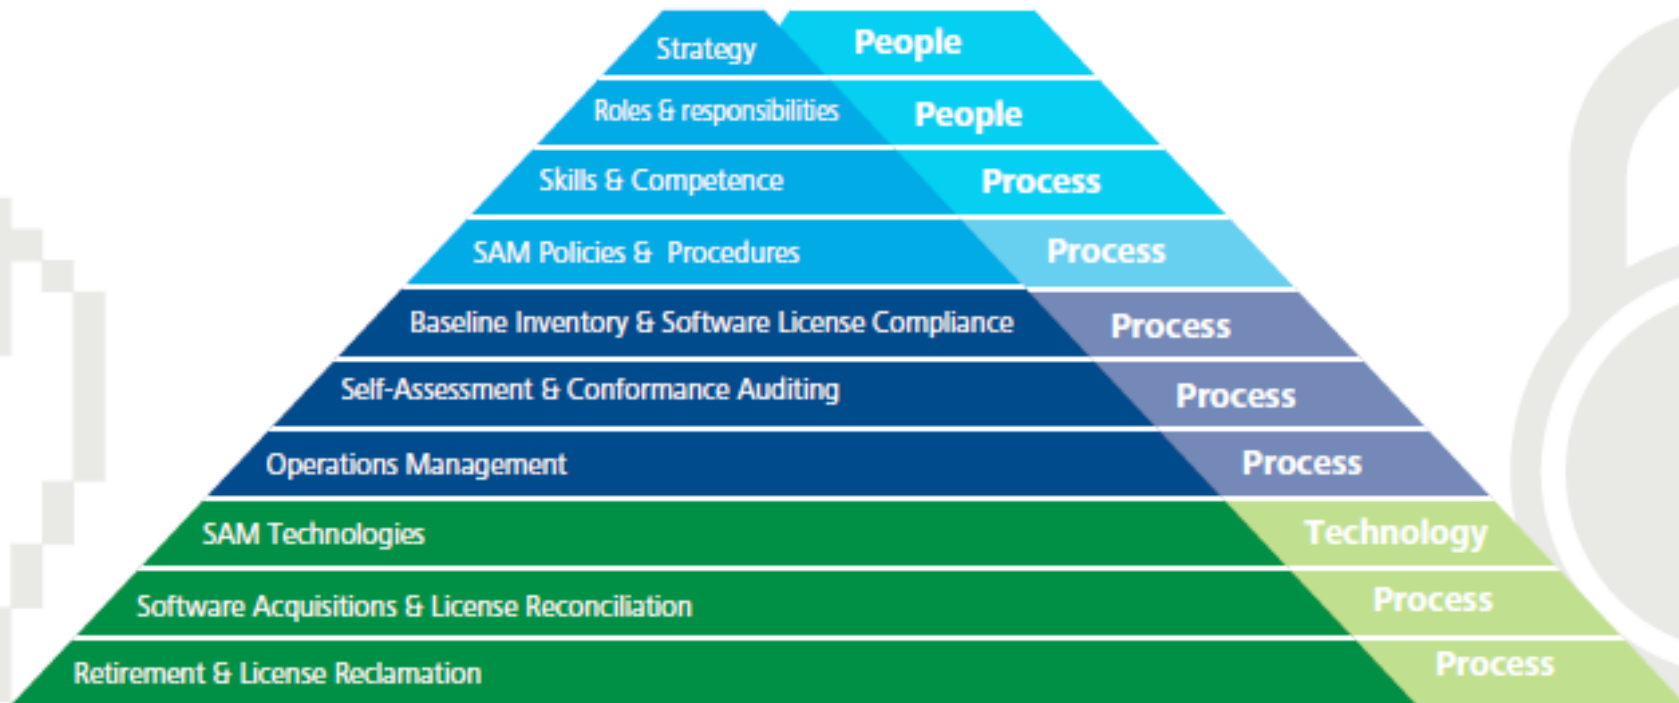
Strategy People
Roles & responsibilities People
Skills & Competence Process
SAM Policies & Procedures Process
Baseline Inventory & Software License Compliance Process
Self-Assessment & Conformance Auditing Process
Operations Management Process
SAM Technologies Technology
Software Acquisitions & License Reconciliation Process
Retirement & License Reclamation Process